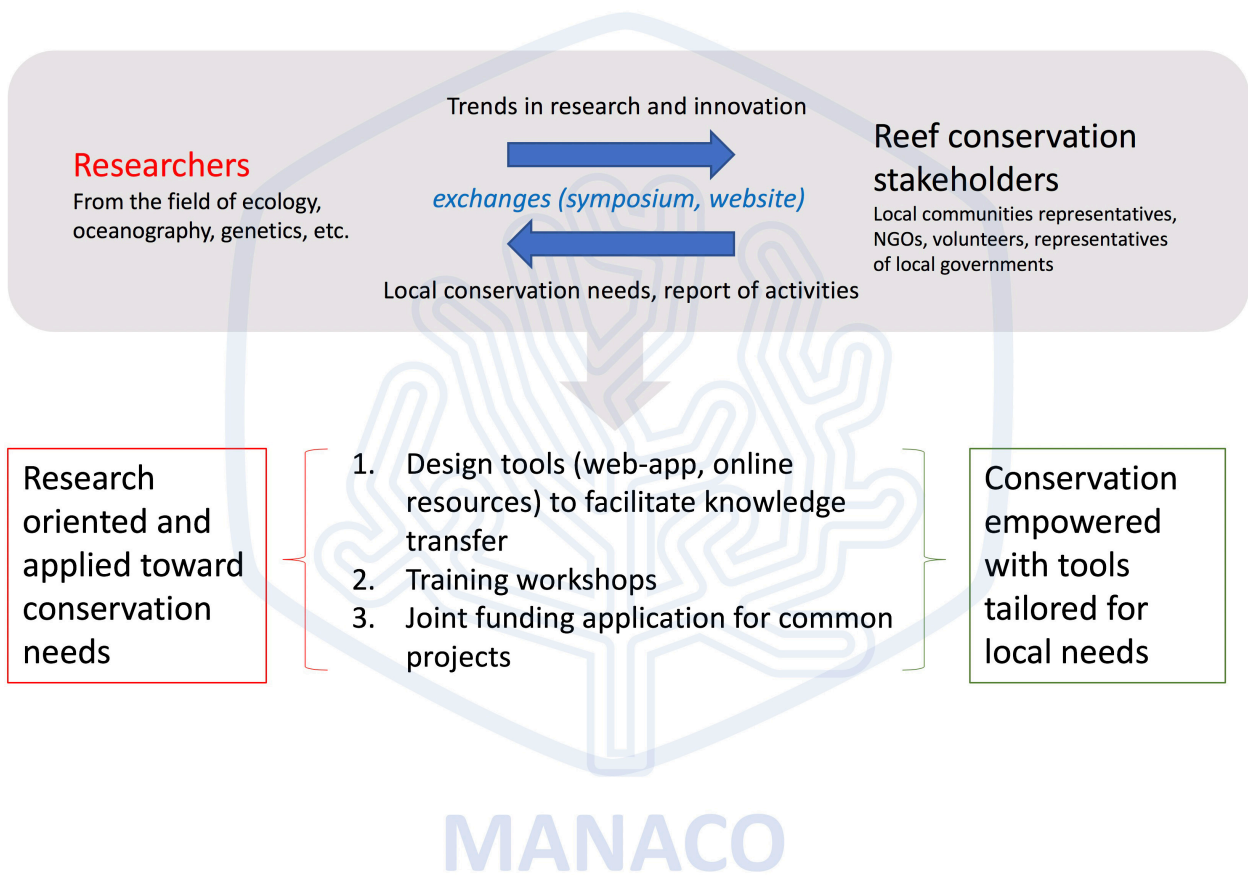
Researchers
From the field of ecology, oceanography, genetics, etc.

Trends in research and innovation

exchanges (symposium, website)

Local conservation needs, report of activities

Reef conservation stakeholders
Local communities representatives, NGOs, volunteers, representatives of local governments

Research oriented and applied toward conservation needs

1. Design tools (web-app, online resources) to facilitate knowledge transfer
2. Training workshops
3. Joint funding application for common projects

Conservation empowered with tools tailored for local needs

MANACO